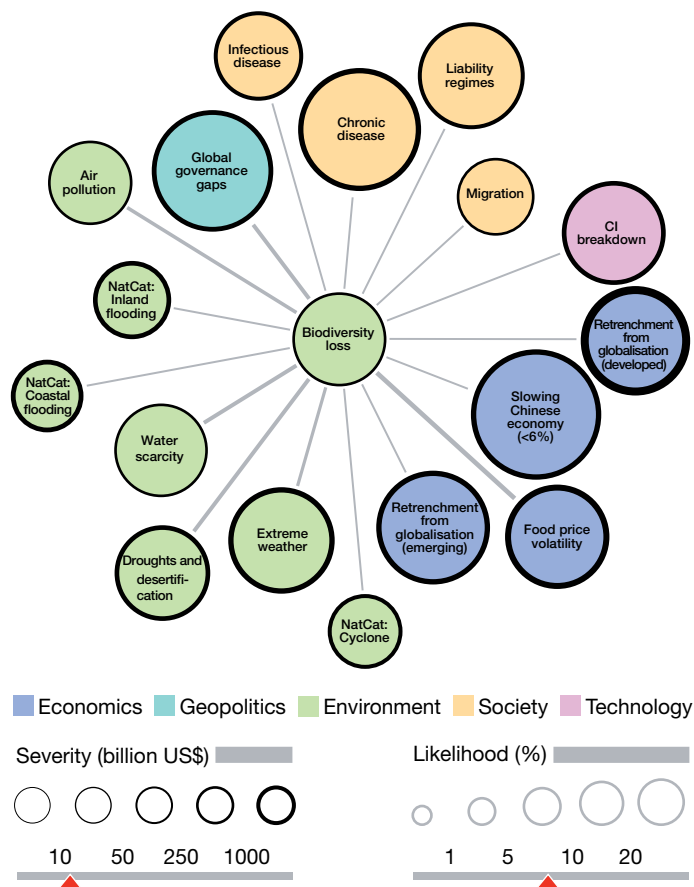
Infectious disease

Liability regimes

Chronic disease

Global governance gaps

Air pollution

Migration

CI breakdown

NatCat: Inland flooding

Biodiversity loss

Retrenchment from globalisation (developed)

NatCat: Coastal flooding

Slowing Chinese economy (<6%)

Water scarcity

Retrenchment from globalisation (emerging)

Food price volatility

Extreme weather

Droughts and desertification

NatCat: Cyclone

Economics Geopolitics Environment Society Technology

Severity (billion US$)

10 50 250 1000

Likelihood (%)

1 5 10 20